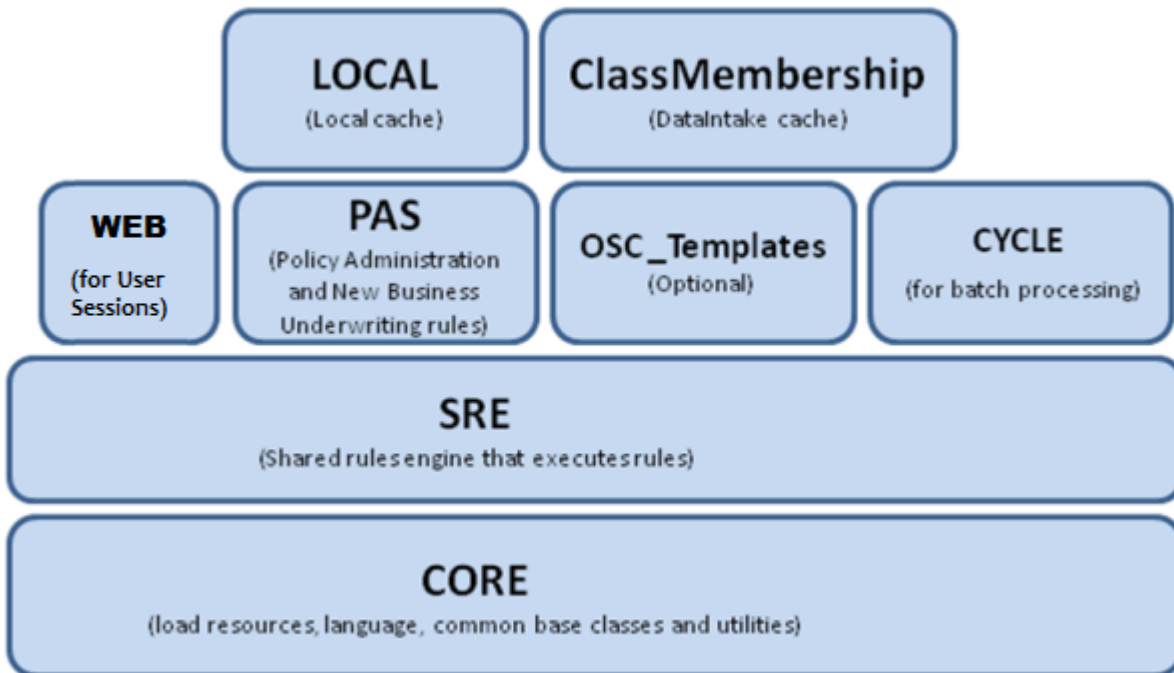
LOCAL
(Local cache)

ClassMembership
(DataIntake cache)

WEB
(for User Sessions)

PAS
(Policy Administration and New Business Underwriting rules)

OSC_Templates
(Optional)

CYCLE
(for batch processing)

SRE
(Shared rules engine that executes rules)

CORE
(load resources, language, common base classes and utilities)